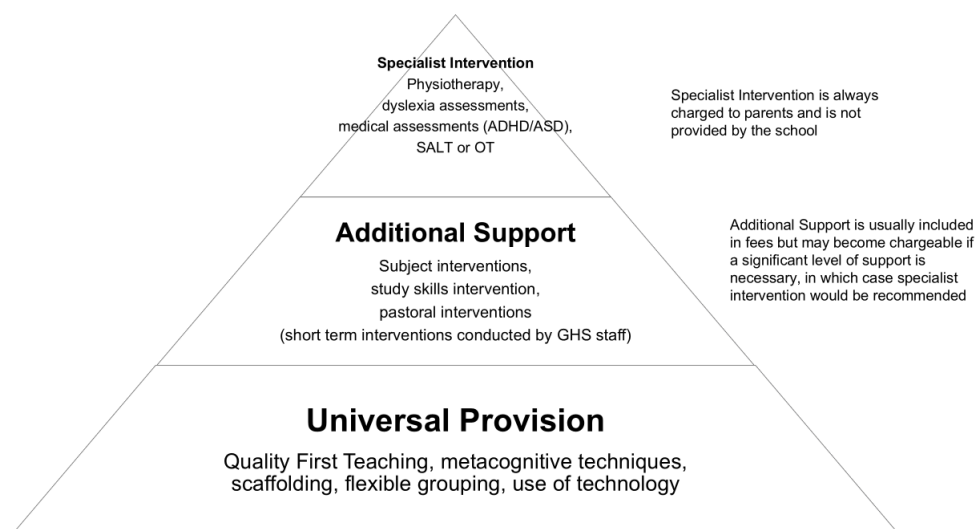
Specialist Intervention
Physiotherapy, dyslexia assessments, medical assessments (ADHD/ASD), SALT or OT

Specialist Intervention is always charged to parents and is not provided by the school

Additional Support
Subject interventions, study skills intervention, pastoral interventions (short term interventions conducted by GHS staff)

Additional Support is usually included in fees but may become chargeable if a significant level of support is necessary, in which case specialist intervention would be recommended

Universal Provision
Quality First Teaching, metacognitive techniques, scaffolding, flexible grouping, use of technology